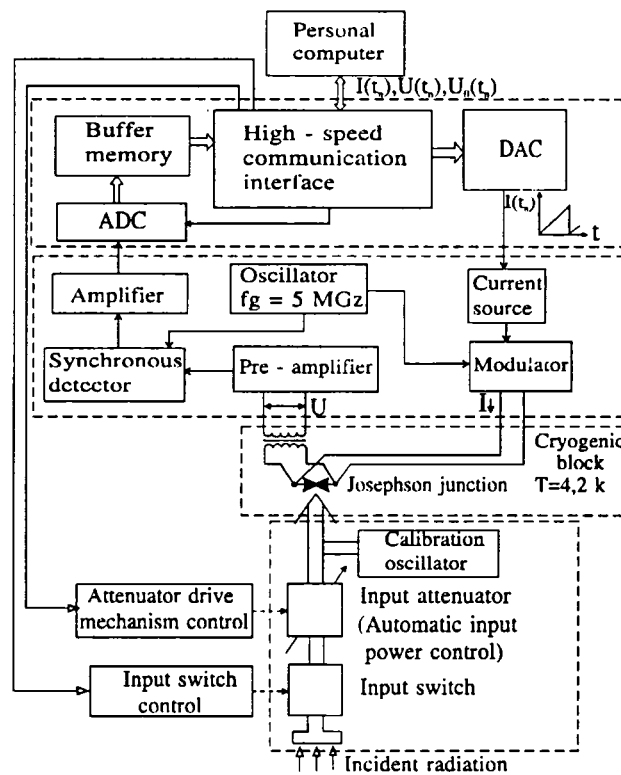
Personal computer

$I(t_n), U(t_n), U_n(t_n)$

Buffer memory

High - speed communication interface

DAC

$I(t_n)$

t

ADC

Amplifier

Oscillator fg = 5 MGz

Current source

Synchronous detector

Pre - amplifier

Modulator

U

I

Cryogenic block T=4,2 k

Josephson junction

Calibration oscillator

Attenuator drive mechanism control

Input attenuator (Automatic input power control)

Input switch control

Input switch

Incident radiation